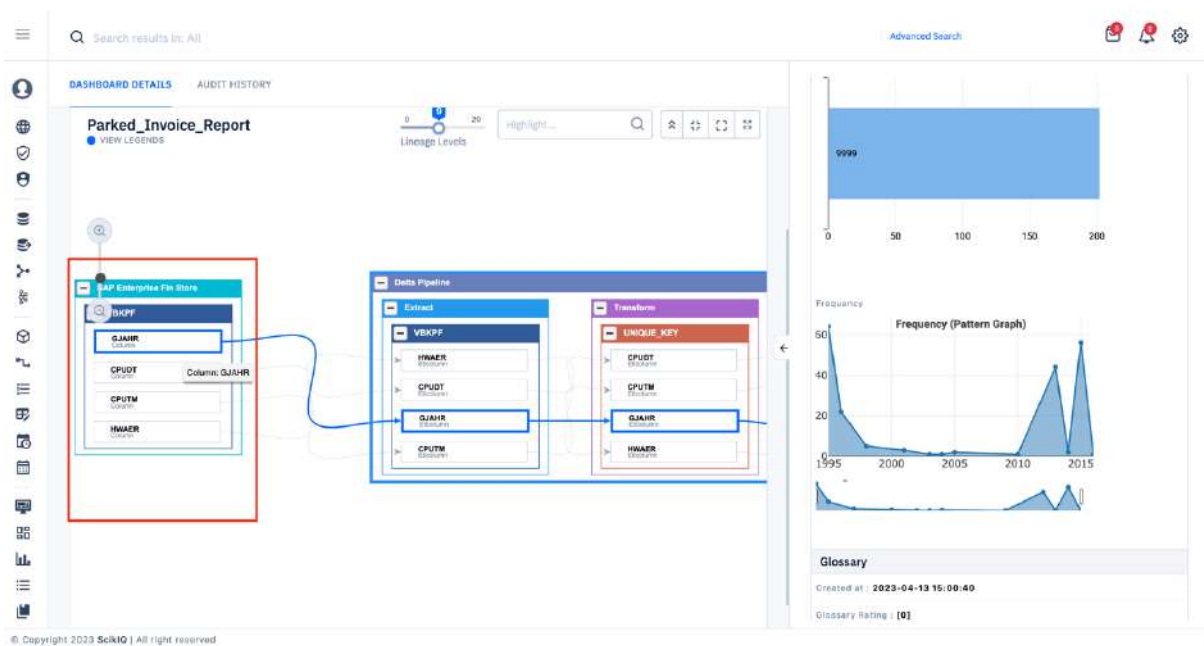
Search results in: All

Advanced Search

DASHBOARD DETAILS AUDIT HISTORY

Parked_Invoice_Report
VIEW LEGENDS

0 9 20
Lineage Levels

Highlight...

SAP Enterprise Fin Store
VBKPF
GJAHR
Column
CPUDT
Column
Column: GJAHR
CPUTM
Column
HWAER
Column

Delta Pipeline
Extract
VBKPF
HWAER
EtlColumn
CPUDT
EtlColumn
GJAHR
EtlColumn
CPUTM
EtlColumn

Transform
UNIQUE_KEY
CPUDT
EtlColumn
CPUTM
EtlColumn
GJAHR
EtlColumn
HWAER
EtlColumn

9999
0 50 100 150 200

Frequency
Frequency (Pattern Graph)
60
40
20
0
1995 2000 2005 2010 2015

Glossary
Created at : 2023-04-13 15:00:40
Glossary Rating : [0]

© Copyright 2023 ScikIQ | All right reserved